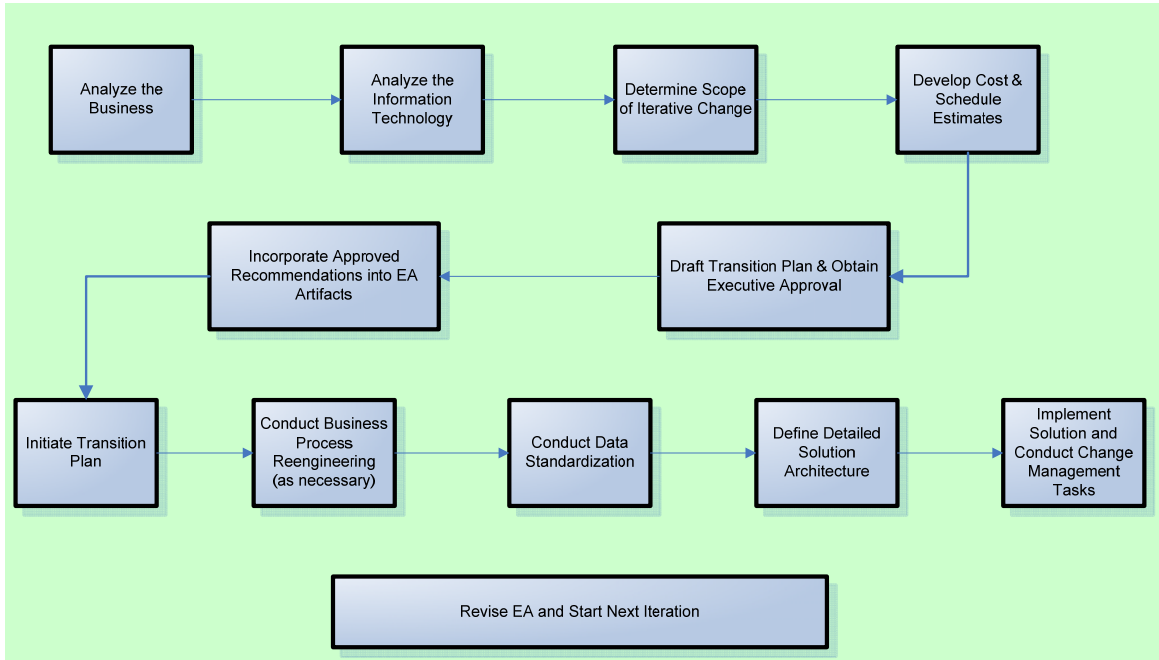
Analyze the Business

Analyze the Information Technology

Determine Scope of Iterative Change

Develop Cost & Schedule Estimates

Draft Transition Plan & Obtain Executive Approval

Incorporate Approved Recommendations into EA Artifacts

Initiate Transition Plan

Conduct Business Process Reengineering (as necessary)

Conduct Data Standardization

Define Detailed Solution Architecture

Implement Solution and Conduct Change Management Tasks

Revise EA and Start Next Iteration